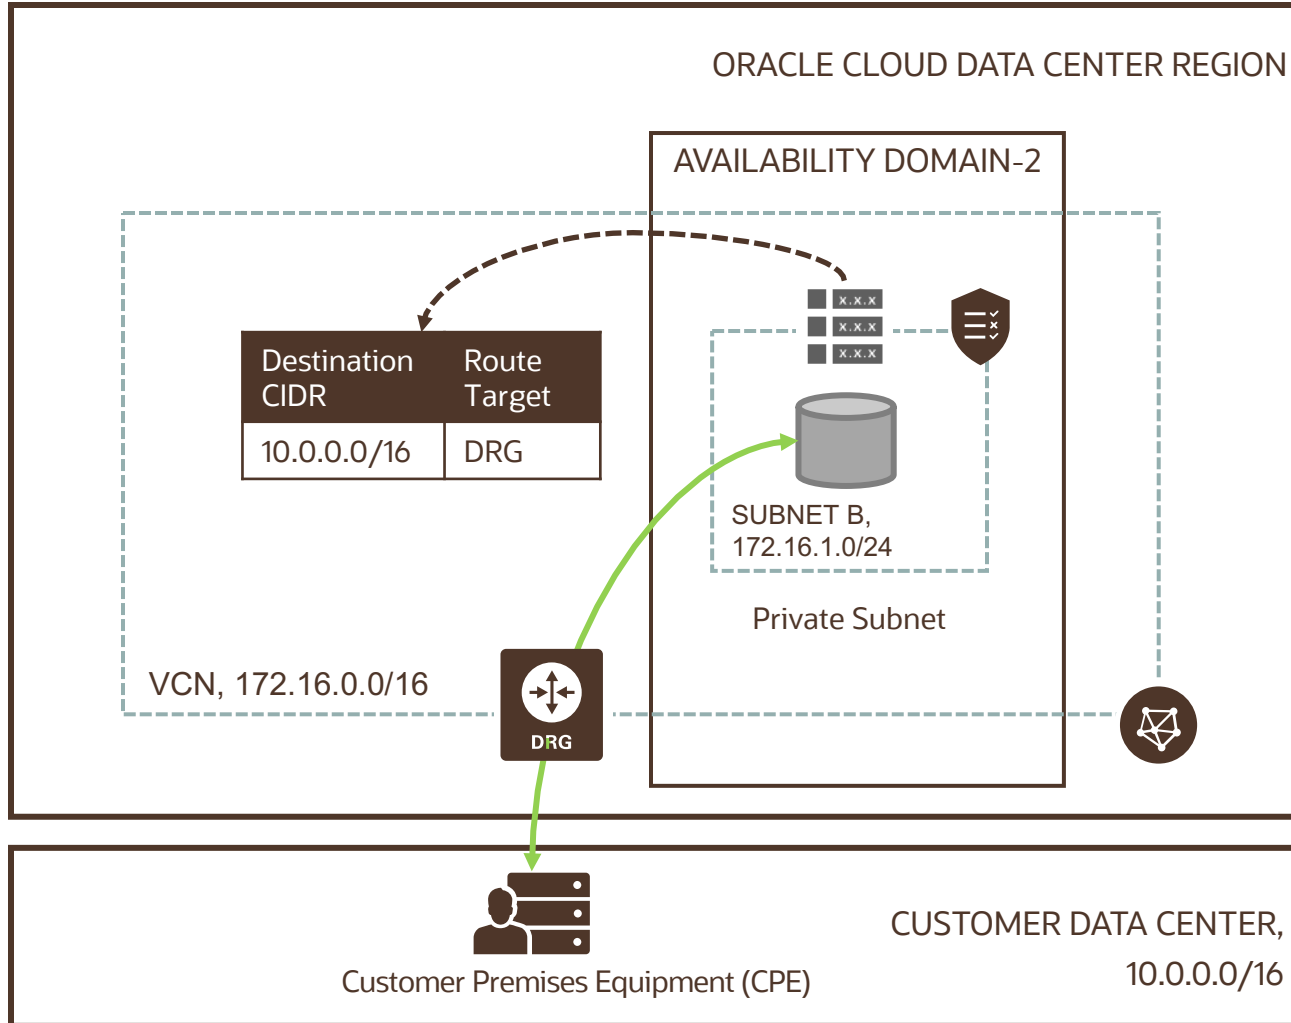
ORACLE CLOUD DATA CENTER REGION

AVAILABILITY DOMAIN-2

| Destination CIDR | Route Target |
|---|---|
| 10.0.0.0/16 | DRG |

x.x.x
x.x.x
x.x.x

SUBNET B, 172.16.1.0/24

Private Subnet

VCN, 172.16.0.0/16

DRG

CUSTOMER DATA CENTER, 10.0.0.0/16

Customer Premises Equipment (CPE)